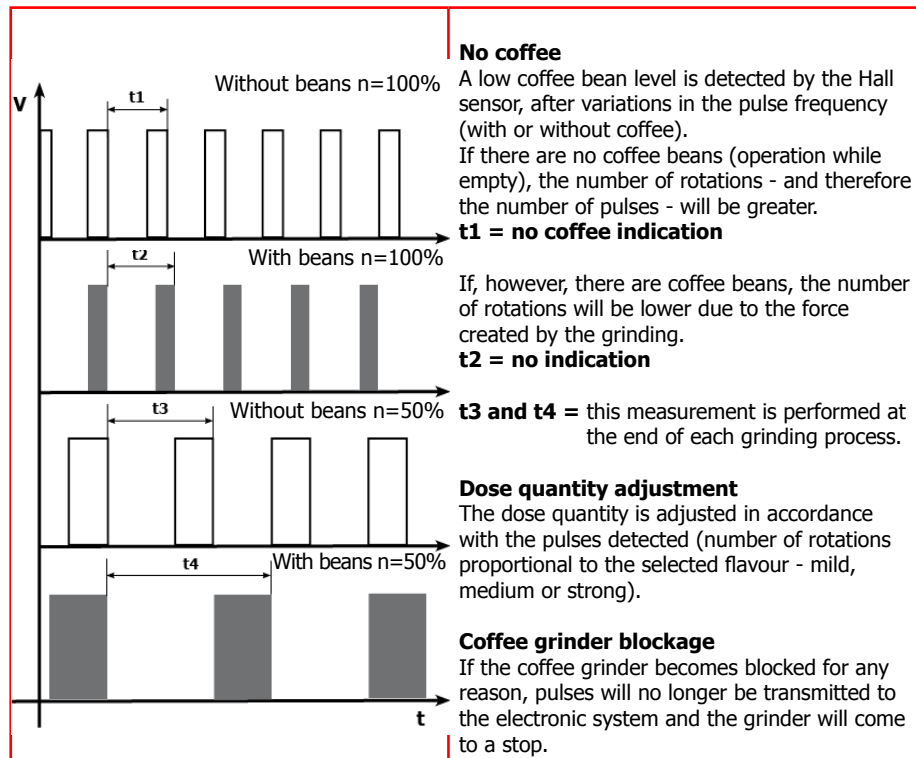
V

t1

Without beans n=100%

t2

With beans n=100%

t3

Without beans n=50%

t4

With beans n=50%

t

**No coffee**
A low coffee bean level is detected by the Hall sensor, after variations in the pulse frequency (with or without coffee).
If there are no coffee beans (operation while empty), the number of rotations - and therefore the number of pulses - will be greater.
**t1 = no coffee indication**

If, however, there are coffee beans, the number of rotations will be lower due to the force created by the grinding.
**t2 = no indication**

**t3 and t4 =** this measurement is performed at the end of each grinding process.

**Dose quantity adjustment**
The dose quantity is adjusted in accordance with the pulses detected (number of rotations proportional to the selected flavour - mild, medium or strong).

**Coffee grinder blockage**
If the coffee grinder becomes blocked for any reason, pulses will no longer be transmitted to the electronic system and the grinder will come to a stop.